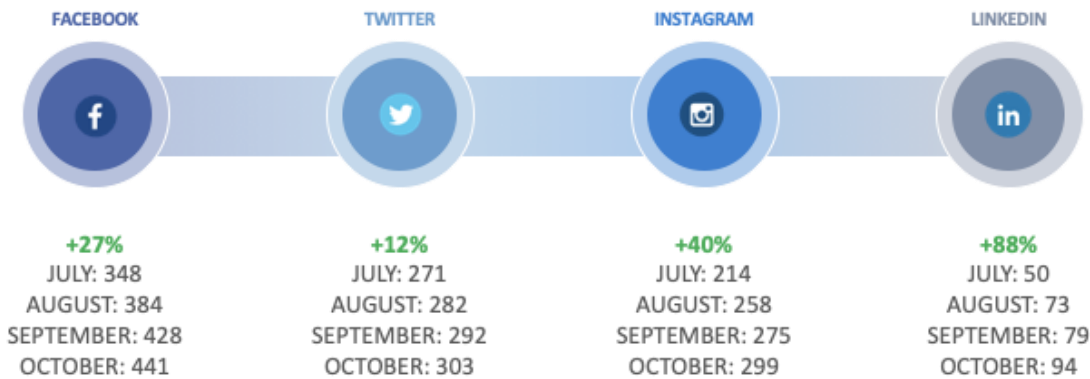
FACEBOOK

+27%
JULY: 348
AUGUST: 384
SEPTEMBER: 428
OCTOBER: 441

TWITTER

+12%
JULY: 271
AUGUST: 282
SEPTEMBER: 292
OCTOBER: 303

INSTAGRAM

+40%
JULY: 214
AUGUST: 258
SEPTEMBER: 275
OCTOBER: 299

LINKEDIN

in

+88%
JULY: 50
AUGUST: 73
SEPTEMBER: 79
OCTOBER: 94